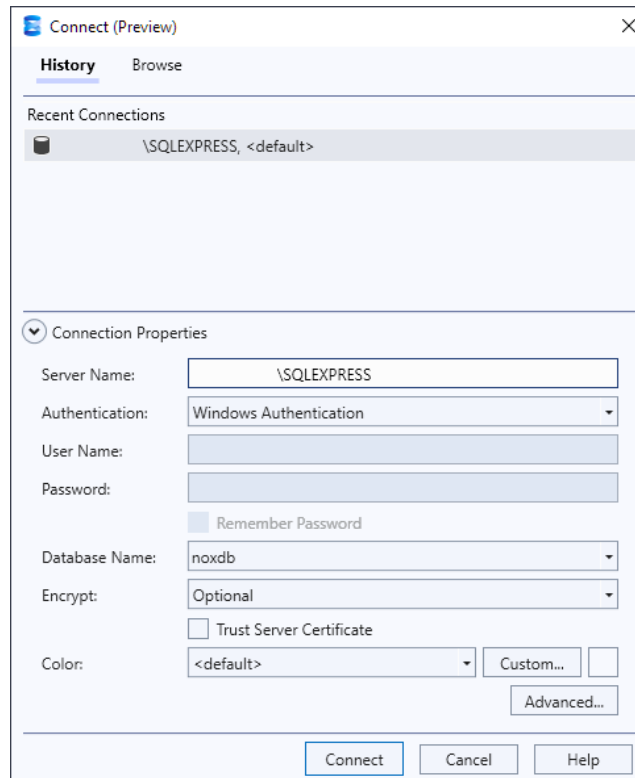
Connect (Preview)

History Browse

Recent Connections

\SQLEXPRESS, <default>

Connection Properties

Server Name: \SQLEXPRESS

Authentication: Windows Authentication

User Name:

Password:

Remember Password

Database Name: noxdb

Encrypt: Optional

Trust Server Certificate

Color: <default> Custom...

Advanced...

Connect Cancel Help